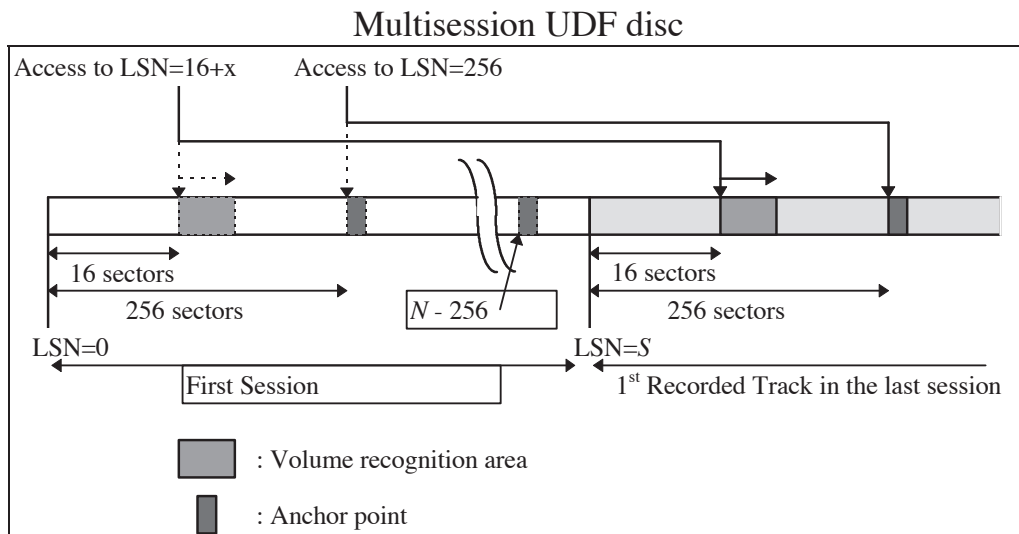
Multisession UDF disc

Access to LSN=16+x

Access to LSN=256

16 sectors

256 sectors

$N$ - 256

16 sectors

256 sectors

LSN=0

LSN=$S$

First Session

1$^{st}$ Recorded Track in the last session

: Volume recognition area

: Anchor point